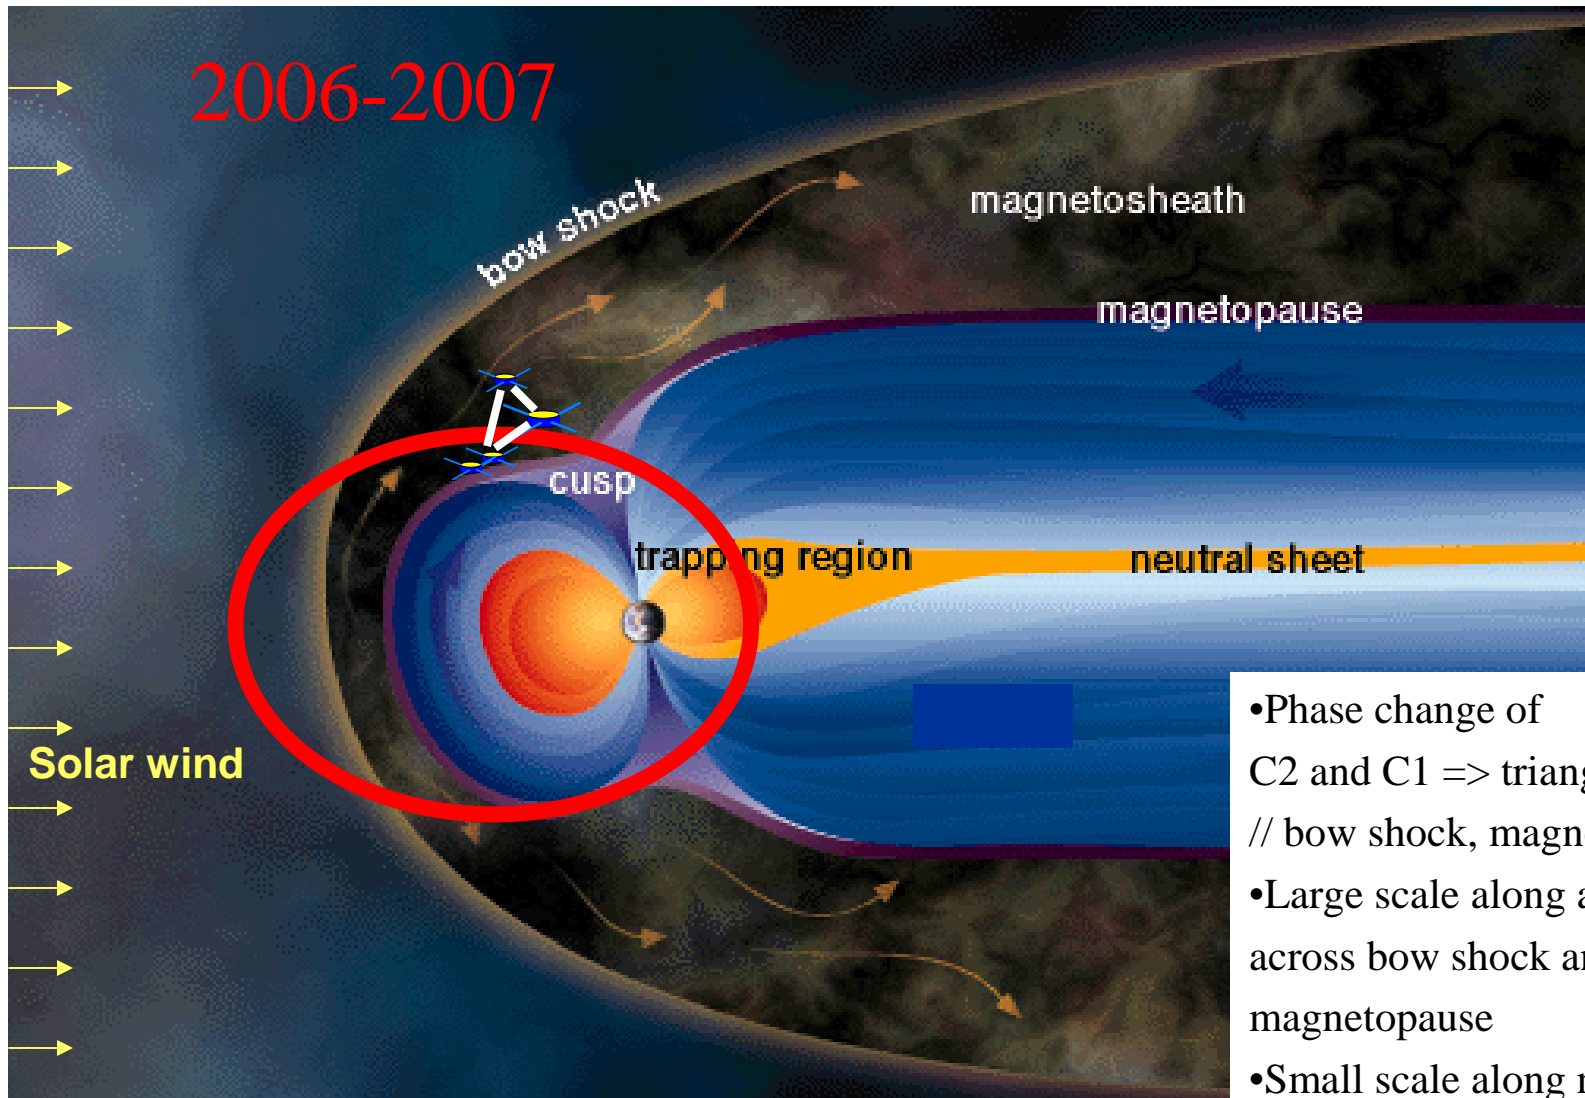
2006-2007

bow shock

magnetosheath

magnetopause

cusp

trapp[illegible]ng region

neutral sheet

Solar wind

•Phase change of C2 and C1 => trian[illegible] // bow shock, magn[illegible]

•Large scale along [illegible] across bow shock a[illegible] magnetopause

•Small scale along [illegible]